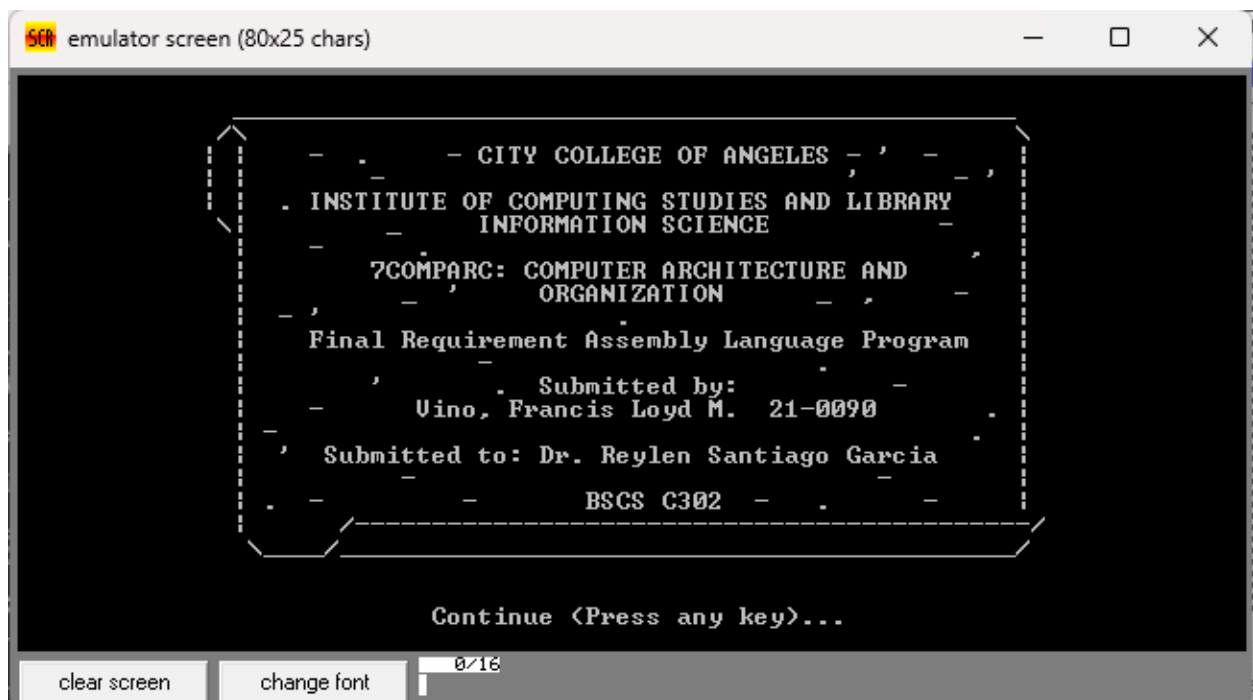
emulator screen (80x25 chars)

CITY COLLEGE OF ANGELES

INSTITUTE OF COMPUTING STUDIES AND LIBRARY INFORMATION SCIENCE

7COMPARC: COMPUTER ARCHITECTURE AND ORGANIZATION

Final Requirement Assembly Language Program

Submitted by:
Vino, Francis Loyd M. 21-0090

Submitted to: Dr. Reylen Santiago Garcia

BSCS C302

Continue (Press any key)...

clear screen
change font
0/16